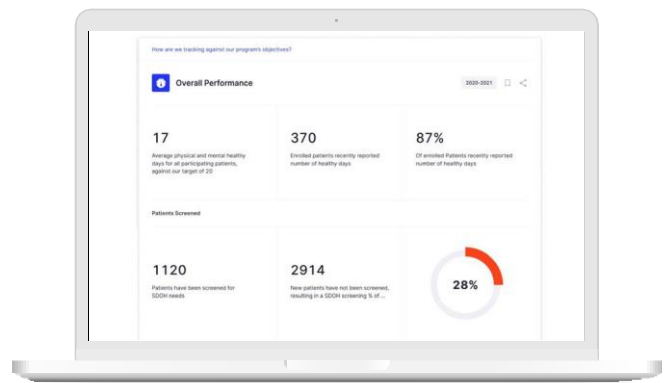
How are we tracking against our program's objectives?

Overall Performance

2020-2021

17

Average physical and mental healthy days for all participating patients, against our target of 20

370

Enrolled patients recently reported number of healthy days

87%

Of enrolled Patients recently reported number of healthy days

Patients Screened

1120

Patients have been screened for SDOH needs

2914

New patients have not been screened, resulting in a SDOH screening % of ...

28%